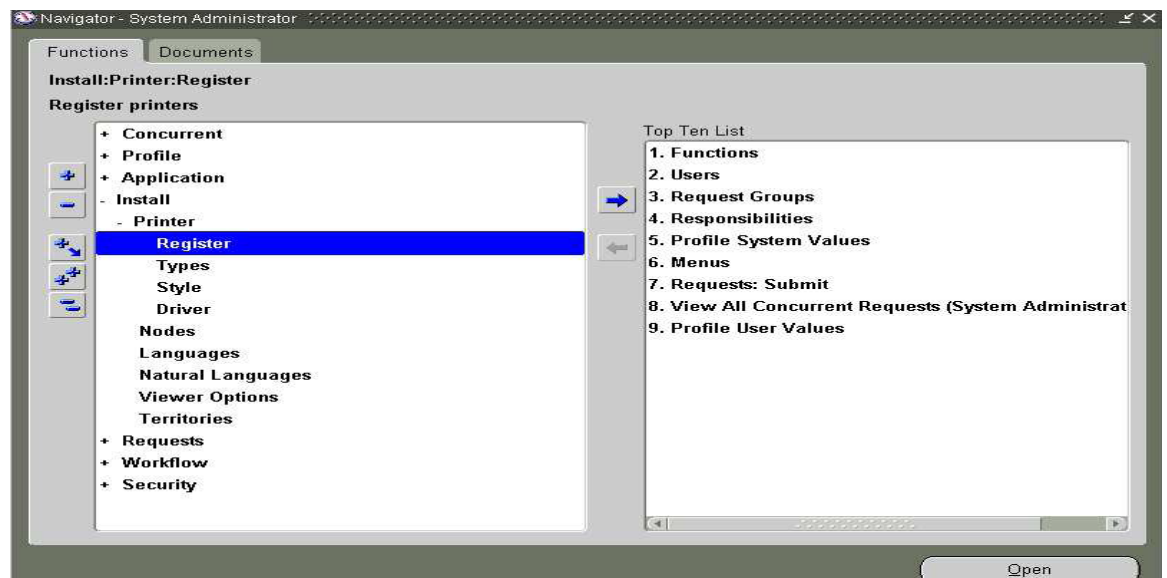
Navigator - System Administrator

Functions Documents

Install:Printer:Register

Register printers

+ Concurrent
+ Profile
+ Application
- Install
- Printer
Register
Types
Style
Driver
Nodes
Languages
Natural Languages
Viewer Options
Territories
+ Requests
+ Workflow
+ Security

Top Ten List
1. Functions
2. Users
3. Request Groups
4. Responsibilities
5. Profile System Values
6. Menus
7. Requests: Submit
8. View All Concurrent Requests (System Administrat
9. Profile User Values

Open